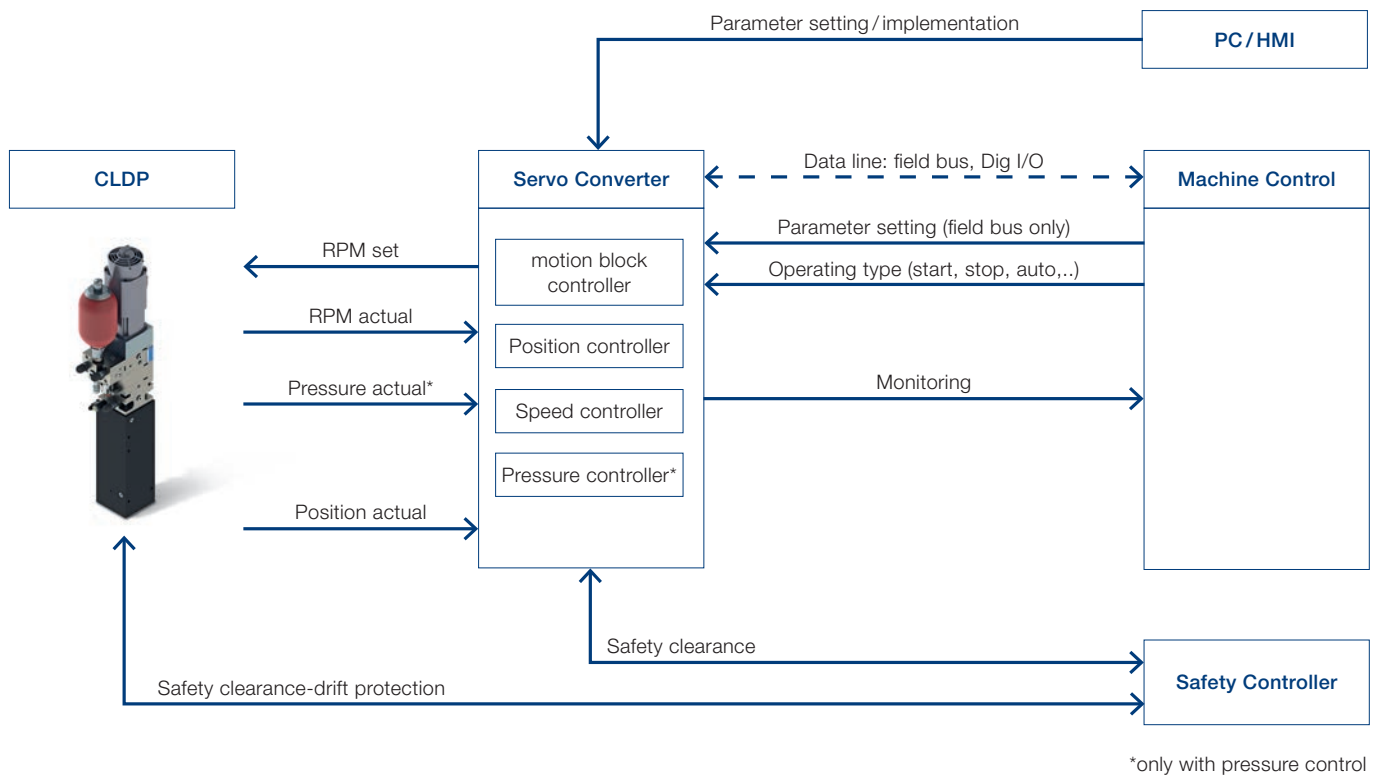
Parameter setting / implementation

PC / HMI

CLDP

Servo Converter

Data line: field bus, Dig I/O

Machine Control

RPM set

motion block controller

Parameter setting (field bus only)

Operating type (start, stop, auto,..)

RPM actual

Position controller

Pressure actual*

Speed controller

Monitoring

Pressure controller*

Position actual

Safety clearance

Safety clearance-drift protection

Safety Controller

*only with pressure control